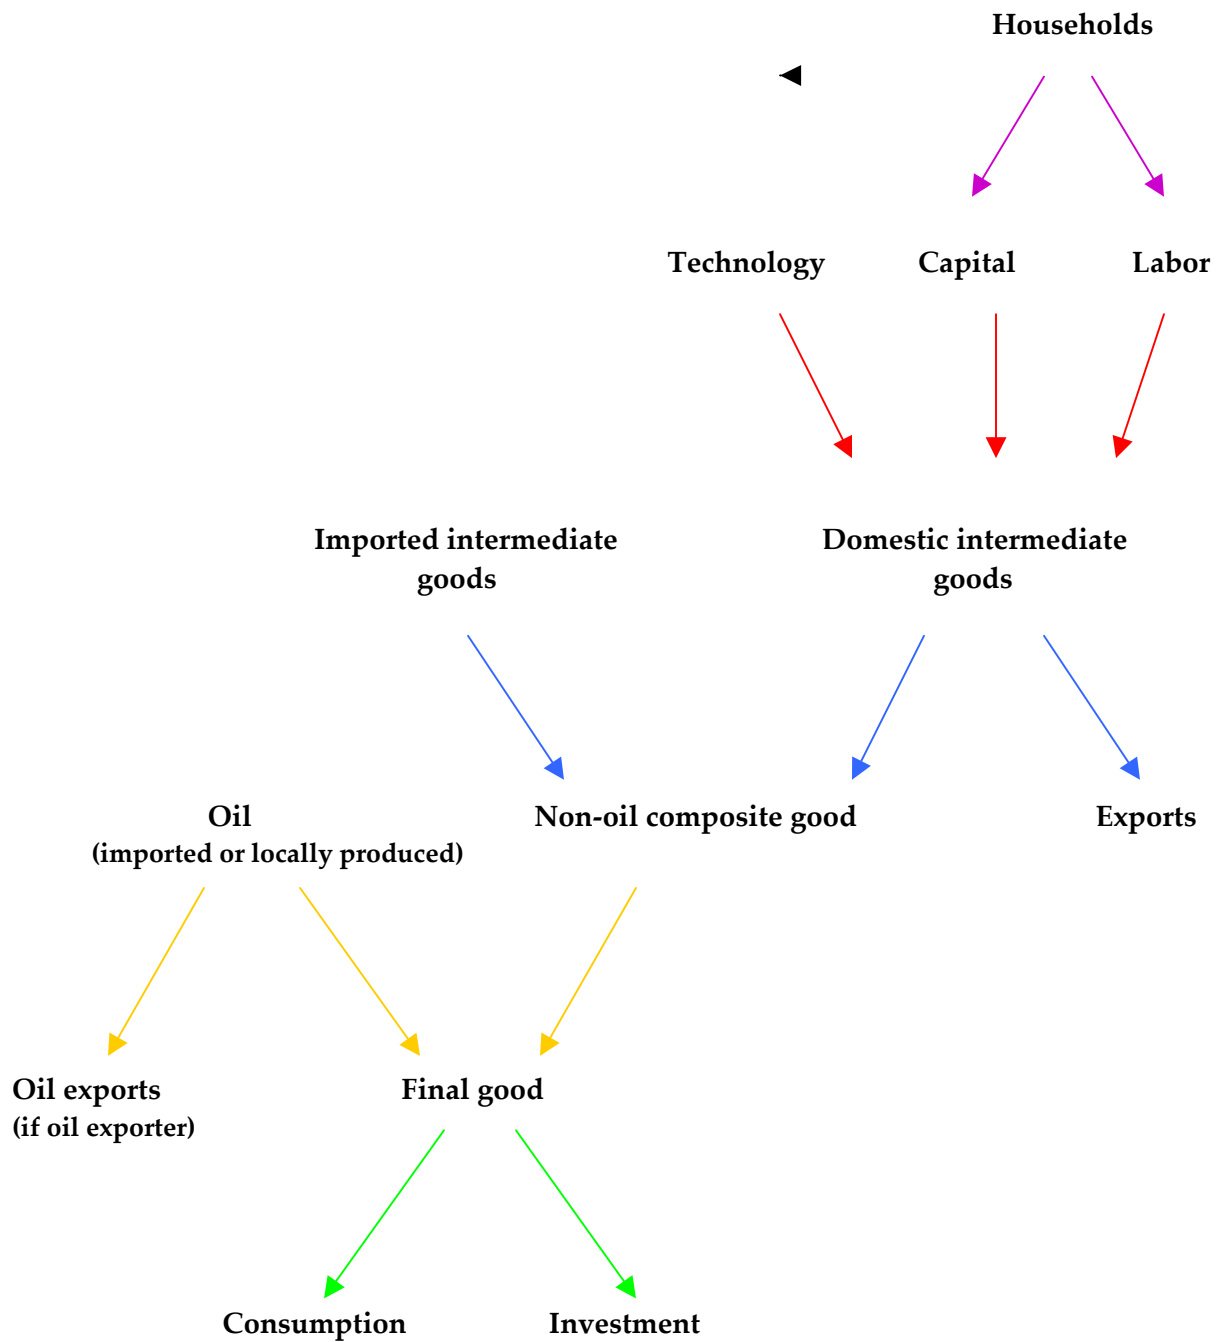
Households

Technology Capital Labor

Imported intermediate goods

Domestic intermediate goods

Oil
(imported or locally produced)

Non-oil composite good

Exports

Oil exports
(if oil exporter)

Final good

Consumption

Investment